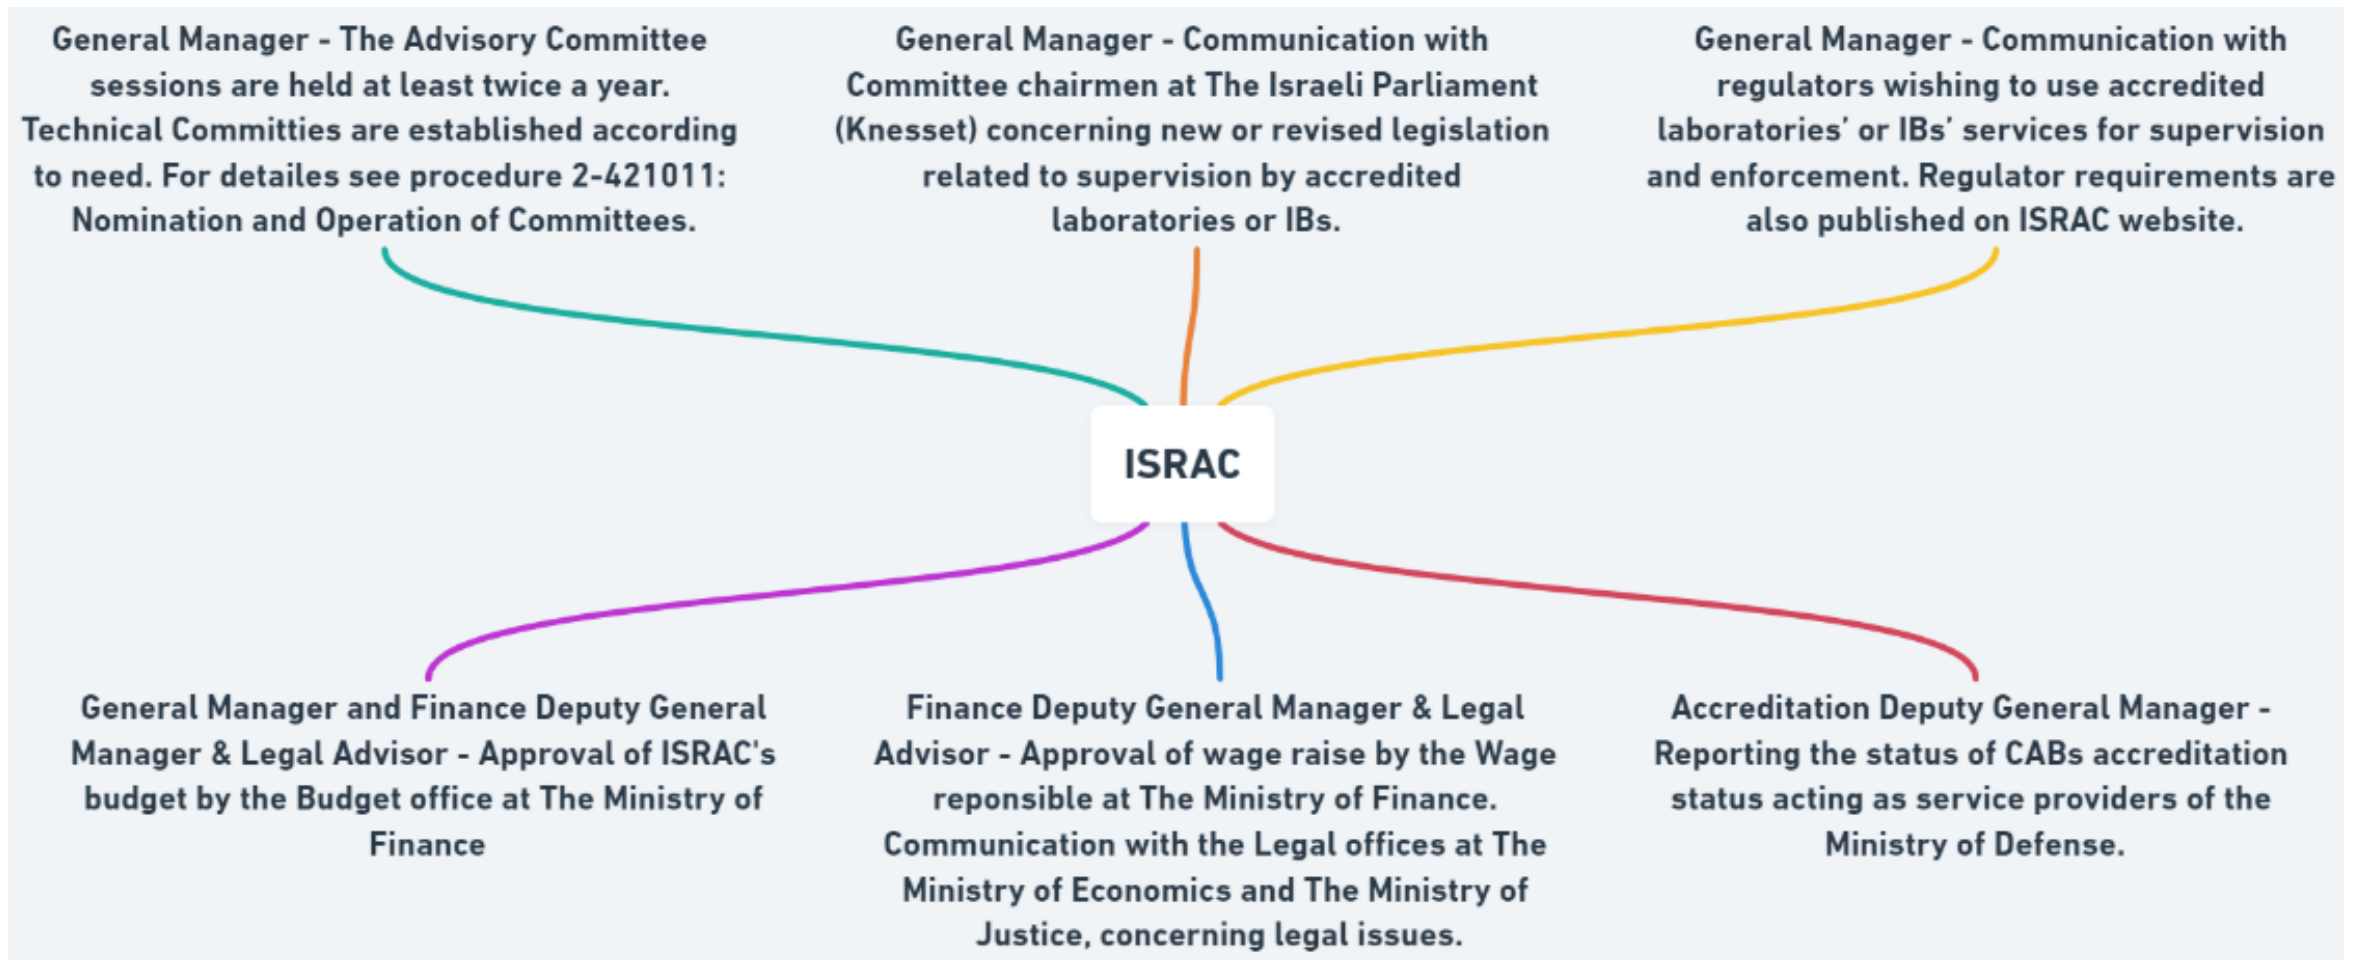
General Manager - The Advisory Committee sessions are held at least twice a year. Technical Committies are established according to need. For detailes see procedure 2-421011: Nomination and Operation of Committees.

General Manager - Communication with Committee chairmen at The Israeli Parliament (Knesset) concerning new or revised legislation related to supervision by accredited laboratories or IBs.

General Manager - Communication with regulators wishing to use accredited laboratories' or IBs' services for supervision and enforcement. Regulator requirements are also published on ISRAC website.

ISRAC

General Manager and Finance Deputy General Manager & Legal Advisor - Approval of ISRAC's budget by the Budget office at The Ministry of Finance

Finance Deputy General Manager & Legal Advisor - Approval of wage raise by the Wage reponsible at The Ministry of Finance. Communication with the Legal offices at The Ministry of Economics and The Ministry of Justice, concerning legal issues.

Accreditation Deputy General Manager - Reporting the status of CABs accreditation status acting as service providers of the Ministry of Defense.